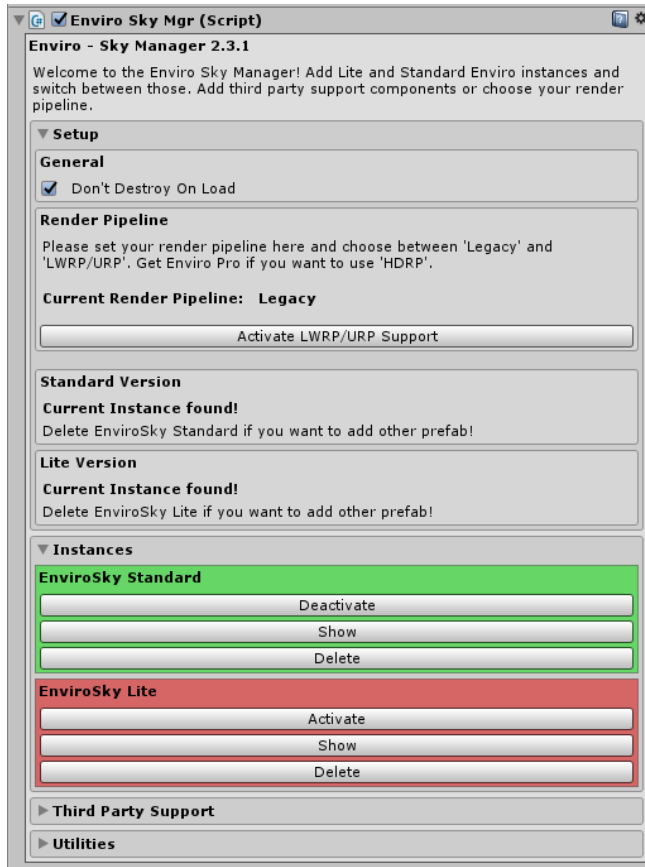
Enviro Sky Mgr (Script)

Enviro - Sky Manager 2.3.1

Welcome to the Enviro Sky Manager! Add Lite and Standard Enviro instances and switch between those. Add third party support components or choose your render pipeline.

Setup

General

Don't Destroy On Load

Render Pipeline

Please set your render pipeline here and choose between 'Legacy' and 'LWRP/URP'. Get Enviro Pro if you want to use 'HDRP'.

Current Render Pipeline: Legacy

Activate LWRP/URP Support

Standard Version

Current Instance found!

Delete EnviroSky Standard if you want to add other prefab!

Lite Version

Current Instance found!

Delete EnviroSky Lite if you want to add other prefab!

Instances

EnviroSky Standard

Deactivate

Show

Delete

EnviroSky Lite

Activate

Show

Delete

Third Party Support

Utilities